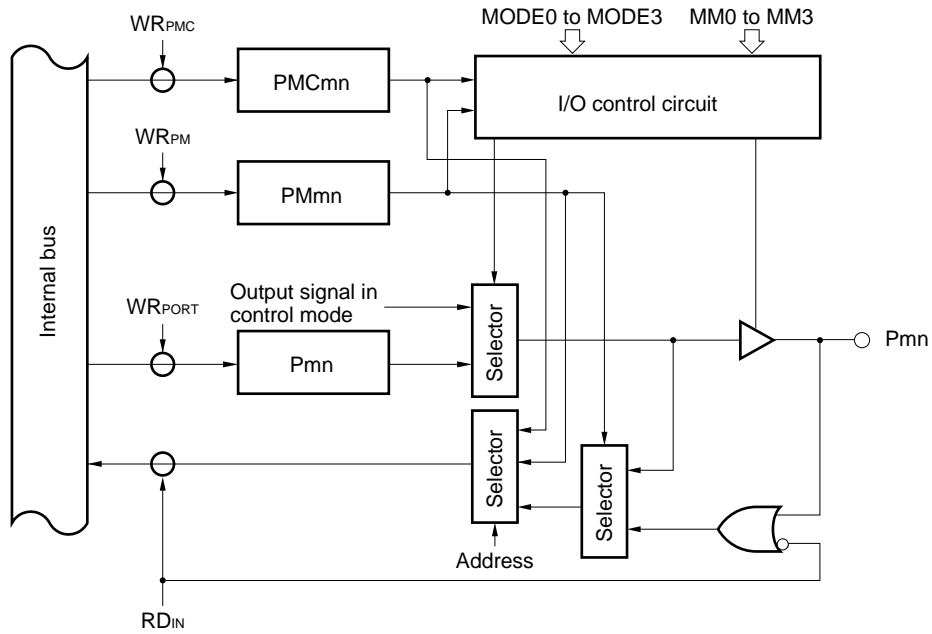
MODE0 to MODE3
MM0 to MM3

$WR_{PMC}$

PMCmn

I/O control circuit

$WR_{PM}$

PMmn

Internal bus

Output signal in control mode

$WR_{PORT}$

Selector

Pmn

Pmn

Selector

Selector

Address

$RD_{IN}$